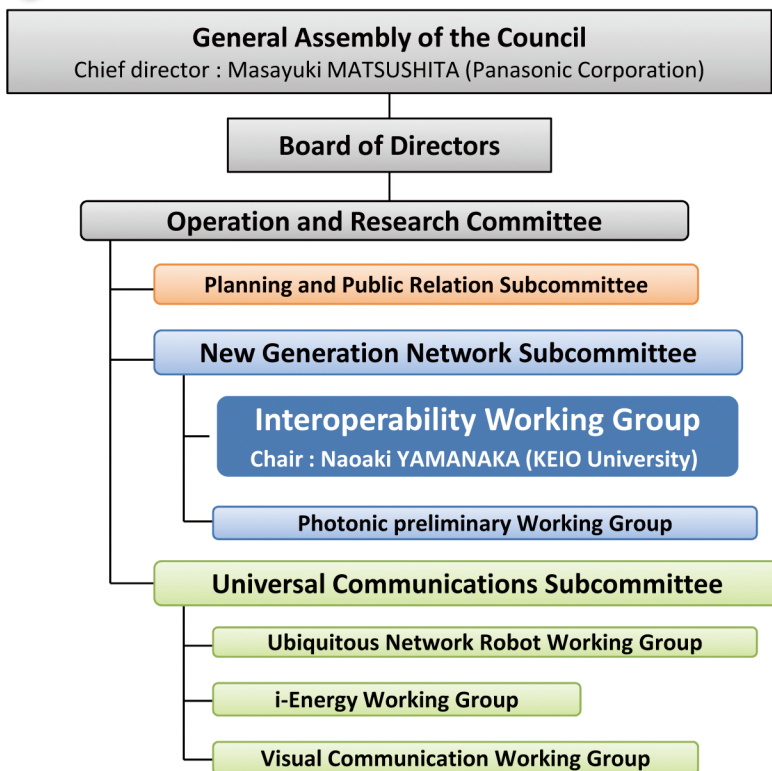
General Assembly of the Council
Chief director : Masayuki MATSUSHITA (Panasonic Corporation)

Board of Directors

Operation and Research Committee

Planning and Public Relation Subcommittee

New Generation Network Subcommittee

Interoperability Working Group
Chair : Naoaki YAMANAKA (KEIO University)

Photonic preliminary Working Group

Universal Communications Subcommittee

Ubiquitous Network Robot Working Group

i-Energy Working Group

Visual Communication Working Group